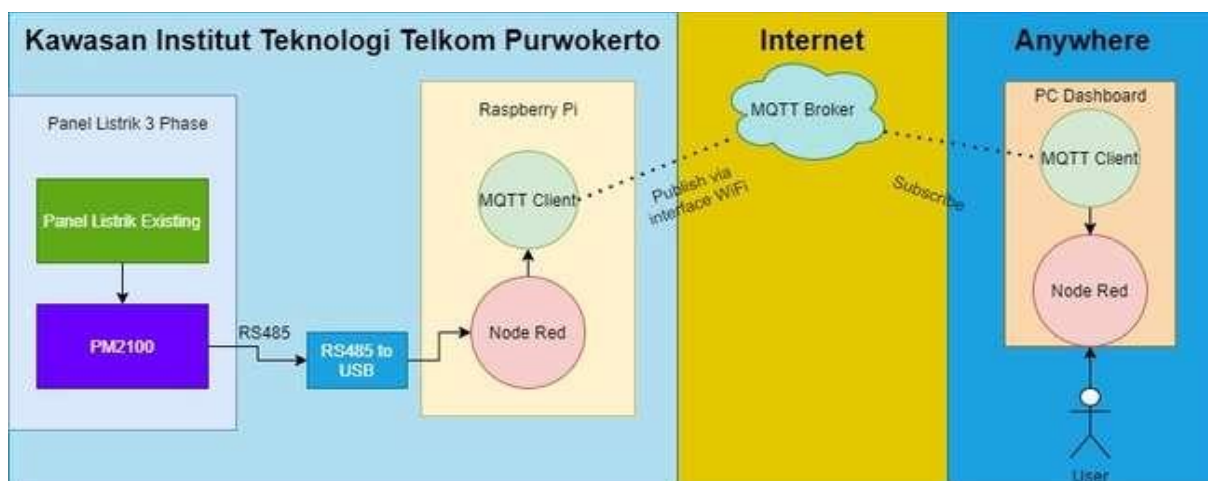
Kawasan Institut Teknologi Telkom Purwokerto

Internet

Anywhere

Panel Listrik 3 Phase

Panel Listrik Existing

PM2100

RS485

RS485 to USB

Raspberry Pi

MQTT Client

Node Red

Publish via interface WiFi

MQTT Broker

Subscribe

PC Dashboard

MQTT Client

Node Red

User